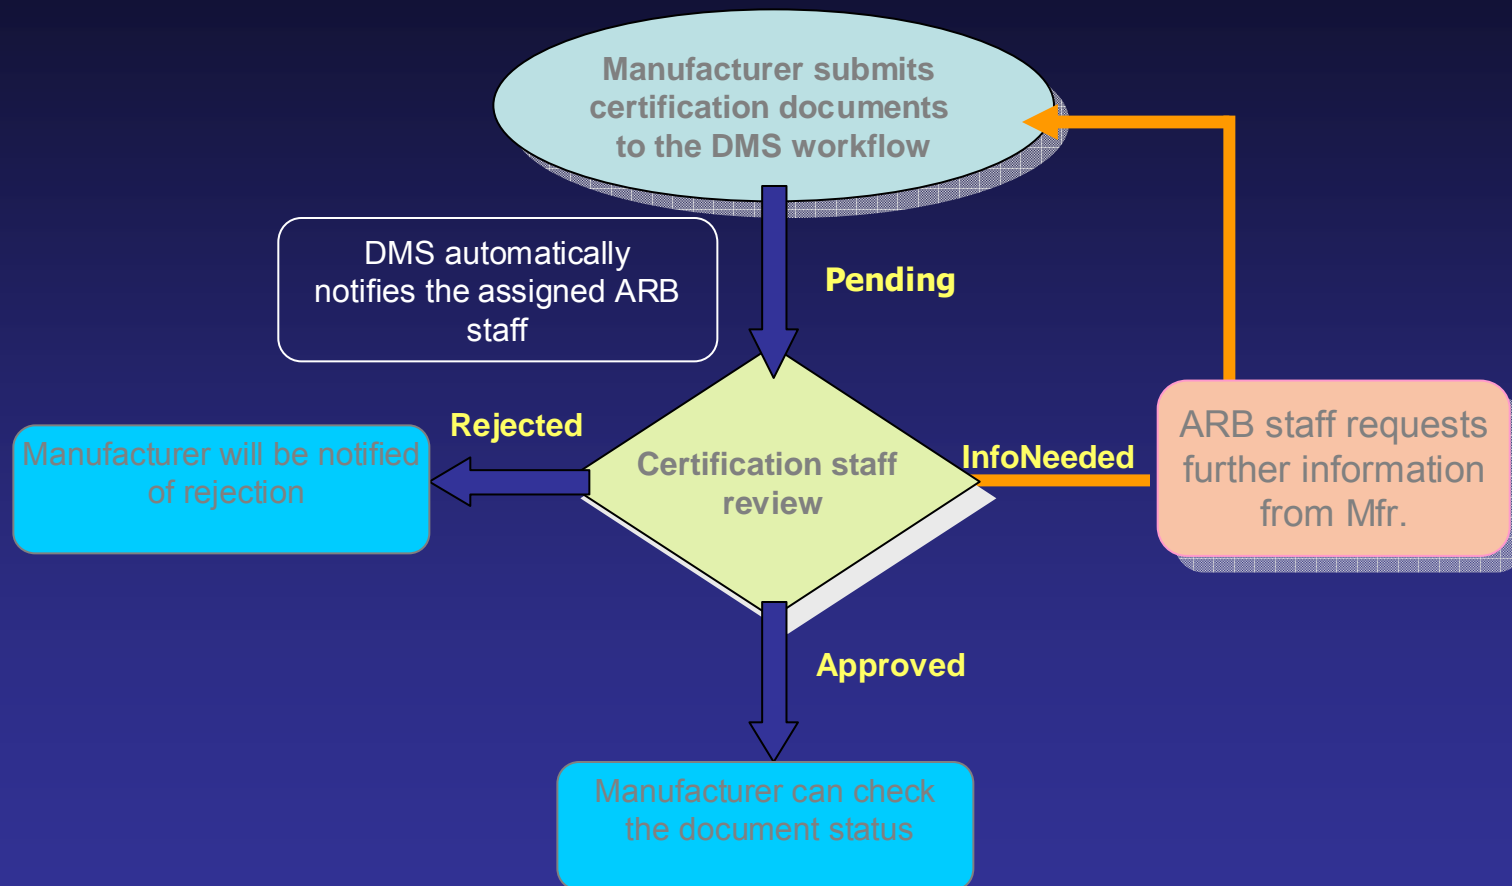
Manufacturer submits certification documents to the DMS workflow

DMS automatically notifies the assigned ARB staff

Pending

Rejected

Manufacturer will be notified of rejection

Certification staff review

InfoNeeded

ARB staff requests further information from Mfr.

Approved

Manufacturer can check the document status